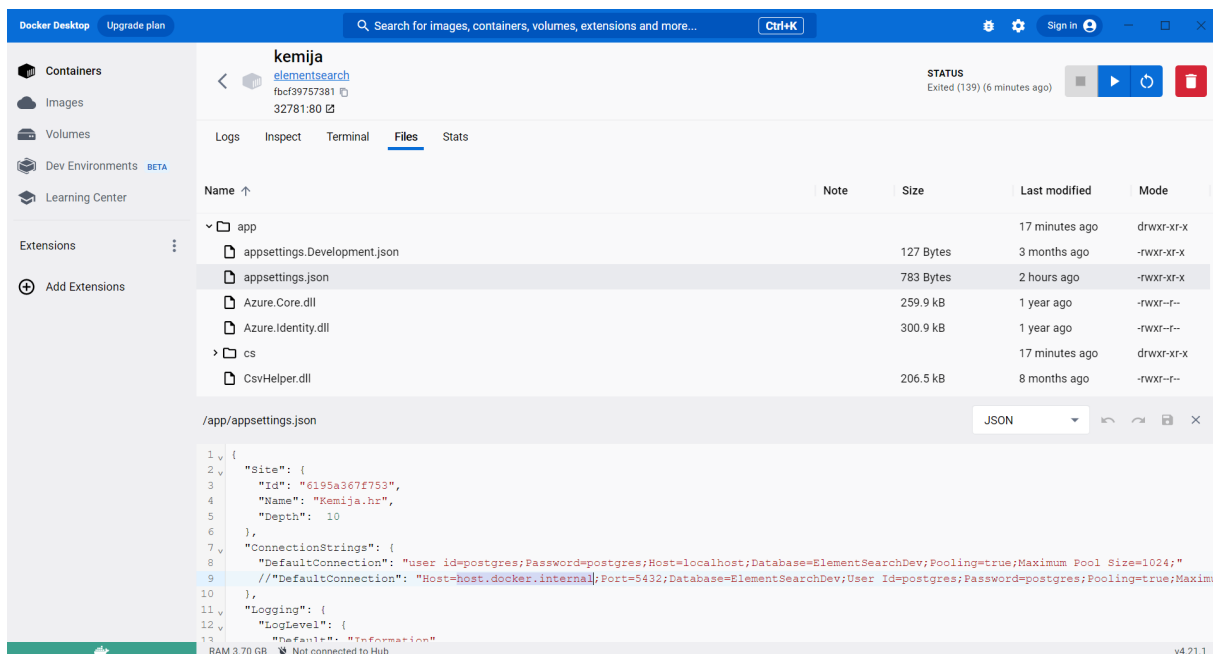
Docker Desktop Upgrade plan

Search for images, containers, volumes, extensions and more... Ctrl+K

Sign in

Containers
Images
Volumes
Dev Environments BETA
Learning Center

Extensions

Add Extensions

kemija
elementsearch
fbcf39757381
32781:80

STATUS
Exited (139) (6 minutes ago)

Logs Inspect Terminal Files Stats

| Name ↑ | Note | Size | Last modified | Mode |
|---|---|---|---|---|
| app | | | 17 minutes ago | drwxr-xr-x |
| appsettings.Development.json | | 127 Bytes | 3 months ago | -rwxr-xr-x |
| appsettings.json | | 783 Bytes | 2 hours ago | -rwxr-xr-x |
| Azure.Core.dll | | 259.9 kB | 1 year ago | -rwxr--r-- |
| Azure.Identity.dll | | 300.9 kB | 1 year ago | -rwxr--r-- |
| cs | | | 17 minutes ago | drwxr-xr-x |
| CsvHelper.dll | | 206.5 kB | 8 months ago | -rwxr--r-- |

/app/appsettings.json

JSON

1 {
2 "Site": {
3 "Id": "6195a367f753",
4 "Name": "Kemija.hr",
5 "Depth": 10
6 },
7 "ConnectionStrings": {
8 "DefaultConnection": "user id=postgres;Password=postgres;Host=localhost;Database=ElementSearchDev;Pooling=true;Maximum Pool Size=1024;"
9 //"DefaultConnection": "Host=host.docker.internal;Port=5432;Database=ElementSearchDev;User Id=postgres;Password=postgres;Pooling=true;Maxim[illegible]
10 },
11 "Logging": {
12 "LogLevel": {
13 "Default": "Information"

RAM 3.70 GB Not connected to Hub
v4.21.1